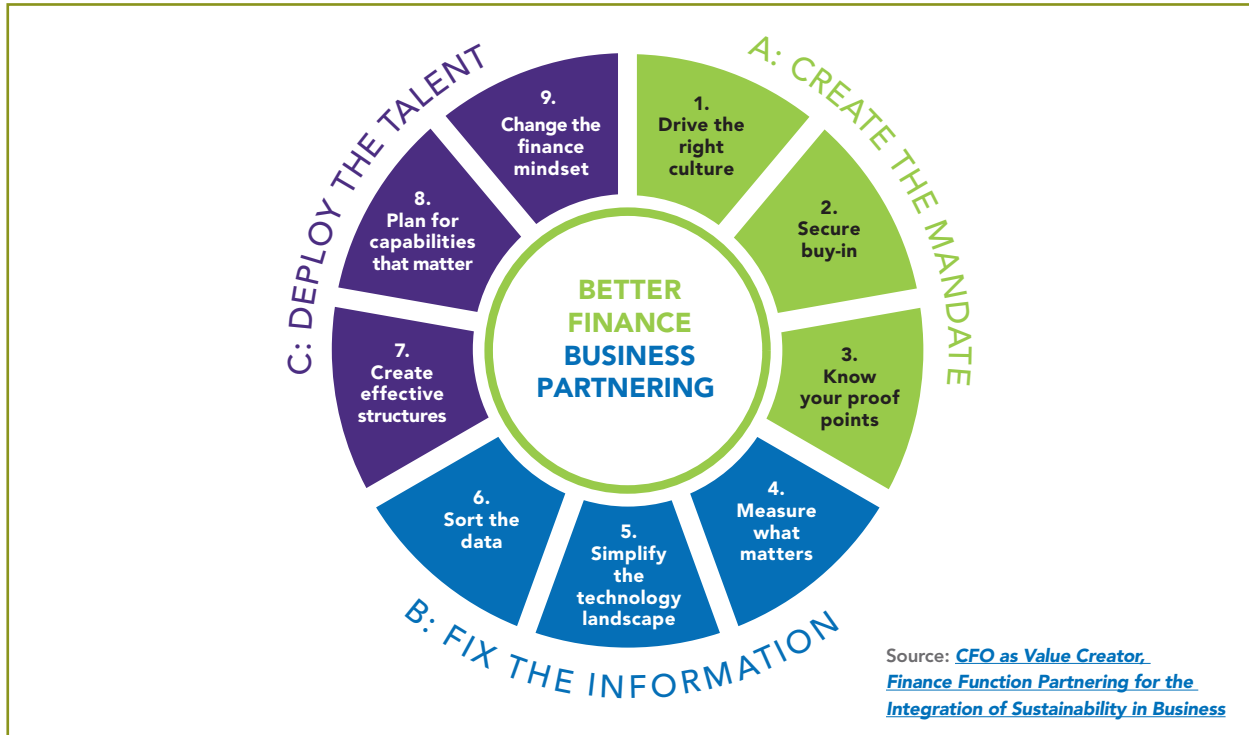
A: CREATE THE MANDATE

1. Drive the right culture

2. Secure buy-in

3. Know your proof points

B: FIX THE INFORMATION

4. Measure what matters

5. Simplify the technology landscape

6. Sort the data

C: DEPLOY THE TALENT

7. Create effective structures

8. Plan for capabilities that matter

9. Change the finance mindset

BETTER FINANCE BUSINESS PARTNERING

Source: CFO as Value Creator, Finance Function Partnering for the Integration of Sustainability in Business